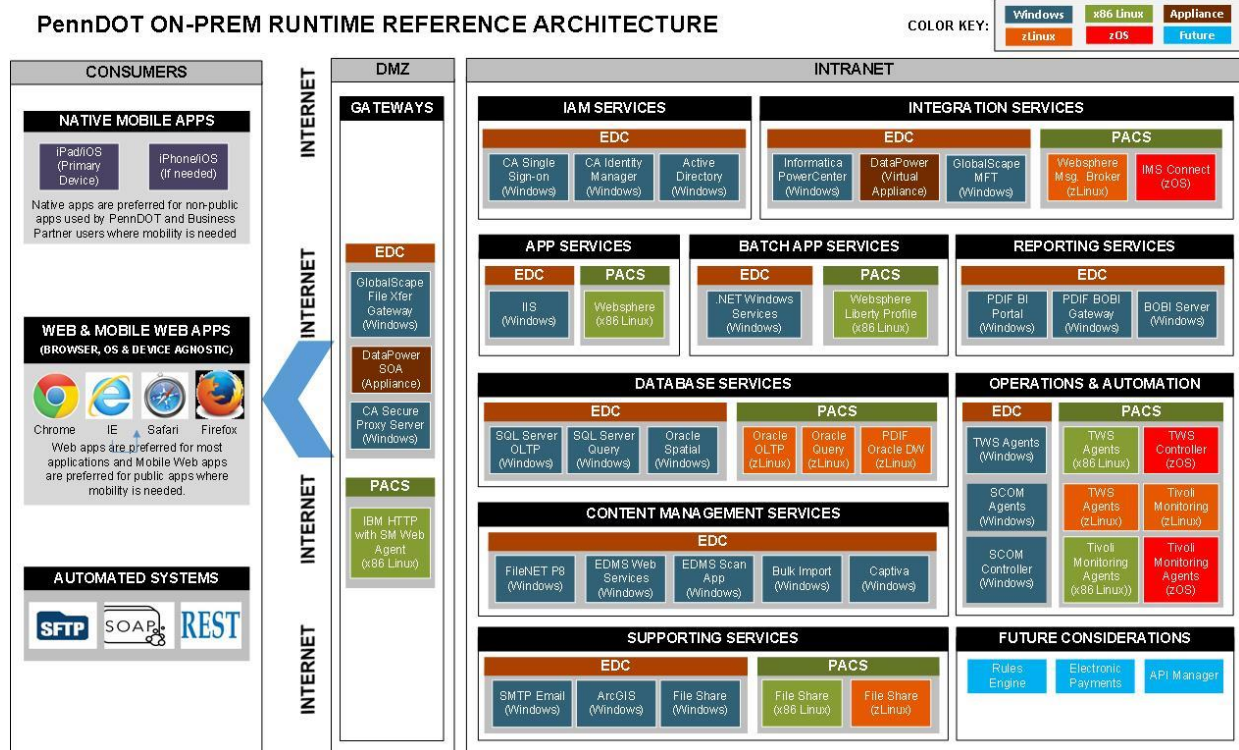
PennDOT ON-PREM RUNTIME REFERENCE ARCHITECTURE

COLOR KEY: Windows x86 Linux Appliance zLinux zOS Future

CONSUMERS

NATIVE MOBILE APPS

iPad/iOS (Primary Device)

iPhone/iOS (If needed)

Native apps are preferred for non-public apps used by PennDOT and Business Partner users where mobility is needed

WEB & MOBILE WEB APPS (BROWSER, OS & DEVICE AGNOSTIC)

Chrome IE Safari Firefox

Web apps are preferred for most applications and Mobile Web apps are preferred for public apps where mobility is needed.

AUTOMATED SYSTEMS

SFTP SOAP REST

INTERNET

INTERNET

INTERNET

INTERNET

DMZ

GATEWAYS

EDC

GlobalScape File Xfer Gateway (Windows)

DataPower SOA (Appliance)

CA Secure Proxy Server (Windows)

PACS

IBM HTTP with SM Web Agent (x86 Linux)

INTRANET

IAM SERVICES

EDC

CA Single Sign-on (Windows)

CA Identity Manager (Windows)

Active Directory (Windows)

INTEGRATION SERVICES

EDC

Informatica PowerCenter (Windows)

DataPower (Virtual Appliance)

GlobalScape MFT (Windows)

PACS

Websphere Msg. Broker (zLinux)

IMS Connect (zOS)

APP SERVICES

EDC

IIS (Windows)

PACS

Websphere (x86 Linux)

BATCH APP SERVICES

EDC

.NET Windows Services (Windows)

PACS

Websphere Liberty Profile (x86 Linux)

REPORTING SERVICES

EDC

PDIF BI Portal (Windows)

PDIF BOBI Gateway (Windows)

BOBI Server (Windows)

DATABASE SERVICES

EDC

SQL Server OLTP (Windows)

SQL Server Query (Windows)

Oracle Spatial (Windows)

PACS

Oracle OLTP (zLinux)

Oracle Query (zLinux)

PDIF Oracle DW (zLinux)

OPERATIONS & AUTOMATION

EDC

TWS Agents (Windows)

SCOM Agents (Windows)

SCOM Controller (Windows)

PACS

TWS Agents (x86 Linux)

TWS Controller (zOS)

TWS Agents (zLinux)

Tivoli Monitoring (zLinux)

Tivoli Monitoring Agents (x86 Linux))

Tivoli Monitoring Agents (zOS)

CONTENT MANAGEMENT SERVICES

EDC

FileNET P8 (Windows)

EDMS Web Services (Windows)

EDMS Scan App (Windows)

Bulk Import (Windows)

Captiva (Windows)

SUPPORTING SERVICES

EDC

SMTP Email (Windows)

ArcGIS (Windows)

File Share (Windows)

PACS

File Share (x86 Linux)

File Share (zLinux)

FUTURE CONSIDERATIONS

Rules Engine

Electronic Payments

API Manager